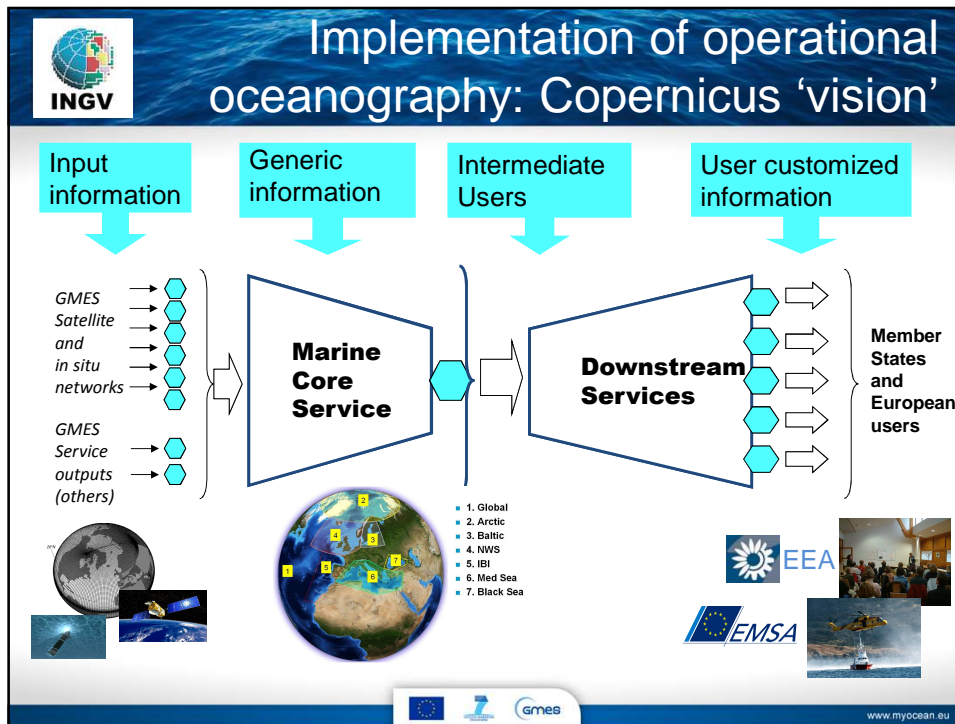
INGV

Implementation of operational oceanography: Copernicus 'vision'

Input information

Generic information

Intermediate Users

User customized information

GMES Satellite and in situ networks

GMES Service outputs (others)

Marine Core Service

Downstream Services

Member States and European users

1. Global
2. Arctic
3. Baltic
4. NWS
5. IBI
6. Med Sea
7. Black Sea

1
2
3
4
5
6
7

EEA

EMSA

GMES

www.myocean.eu